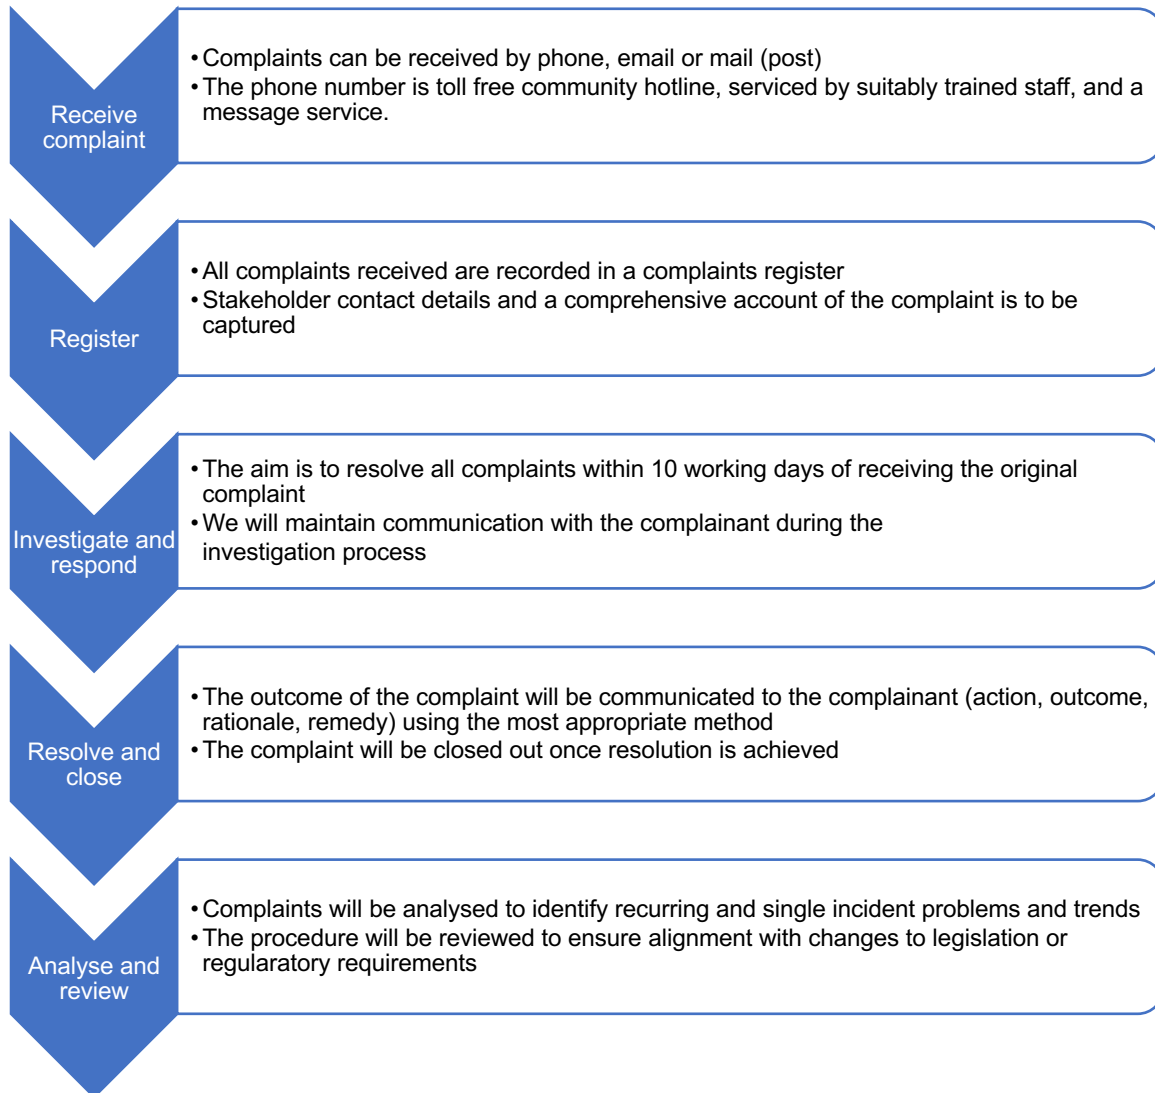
Receive complaint

• Complaints can be received by phone, email or mail (post)
• The phone number is toll free community hotline, serviced by suitably trained staff, and a message service.

Register

• All complaints received are recorded in a complaints register
• Stakeholder contact details and a comprehensive account of the complaint is to be captured

Investigate and respond

• The aim is to resolve all complaints within 10 working days of receiving the original complaint
• We will maintain communication with the complainant during the investigation process

Resolve and close

• The outcome of the complaint will be communicated to the complainant (action, outcome, rationale, remedy) using the most appropriate method
• The complaint will be closed out once resolution is achieved

Analyse and review

• Complaints will be analysed to identify recurring and single incident problems and trends
• The procedure will be reviewed to ensure alignment with changes to legislation or regularatory requirements